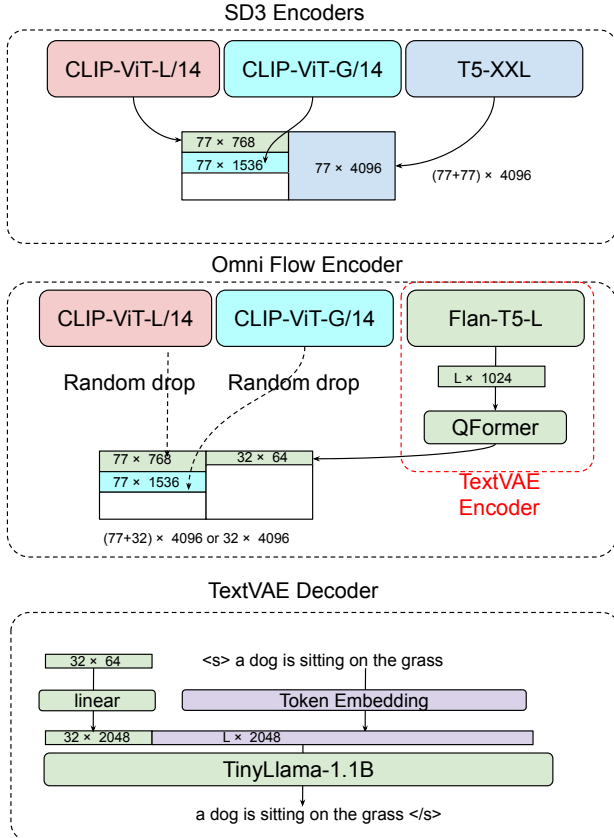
SD3 Encoders

CLIP-ViT-L/14

CLIP-ViT-G/14

T5-XXL

77 × 768

77 × 1536

77 × 4096

(77+77) × 4096

Omni Flow Encoder

CLIP-ViT-L/14

CLIP-ViT-G/14

Flan-T5-L

Random drop

Random drop

L × 1024

QFormer

77 × 768

32 × 64

77 × 1536

TextVAE Encoder

(77+32) × 4096 or 32 × 4096

TextVAE Decoder

32 × 64

<s> a dog is sitting on the grass

linear

Token Embedding

32 × 2048

L × 2048

TinyLlama-1.1B

a dog is sitting on the grass </s>